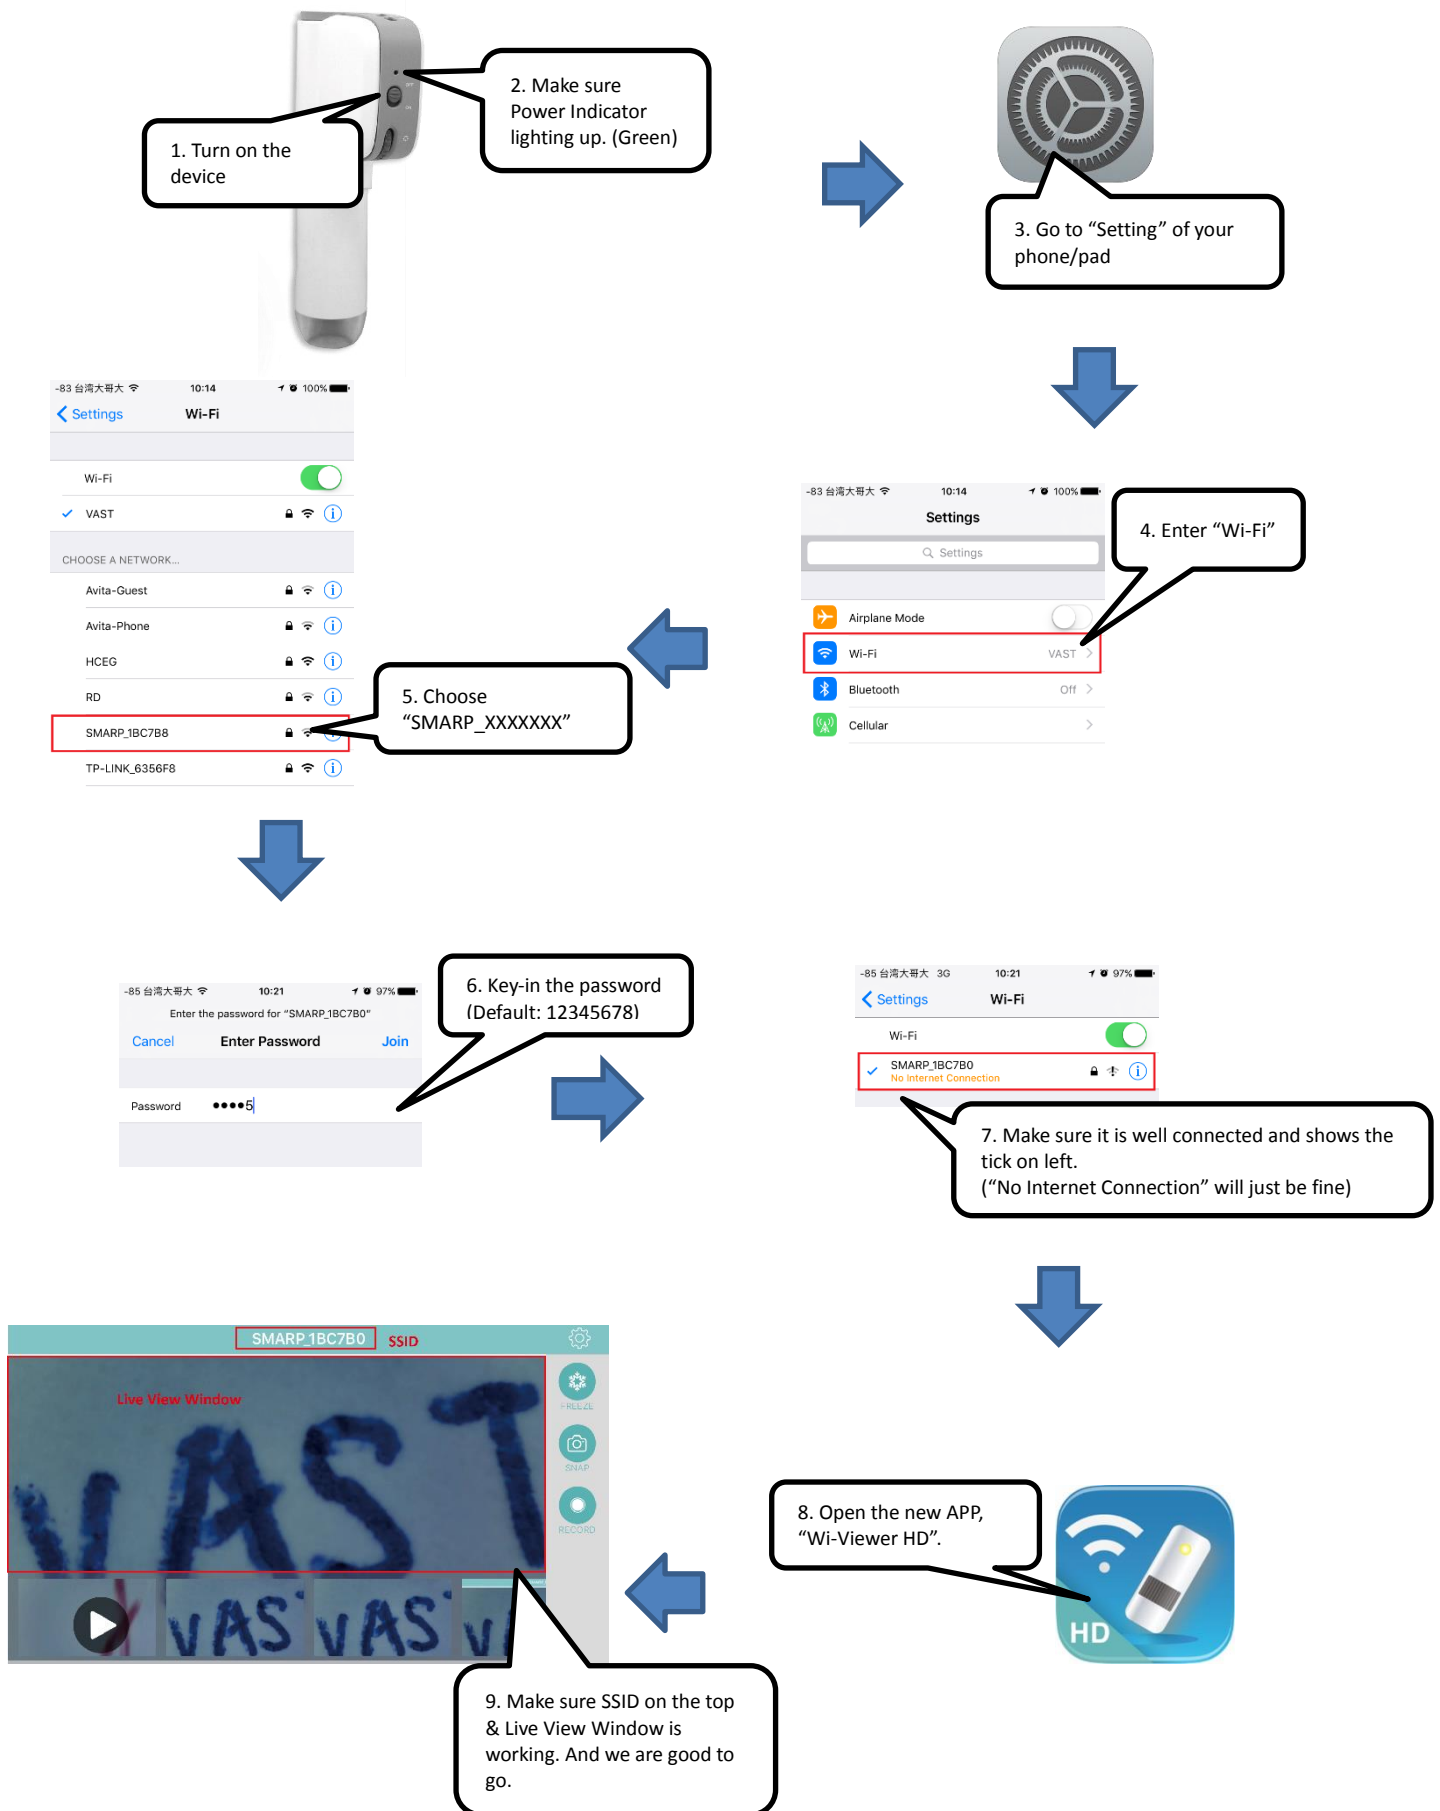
1. Turn on the device

2. Make sure Power Indicator lighting up. (Green)

3. Go to “Setting” of your phone/pad

-83 台湾大哥大 10:14 100%
Settings
Settings
Airplane Mode
Wi-Fi VAST
Bluetooth Off
Cellular

4. Enter “Wi-Fi”

-83 台湾大哥大 10:14 100%
Settings Wi-Fi
Wi-Fi
VAST
CHOOSE A NETWORK...
Avita-Guest
Avita-Phone
HCEG
RD
SMARP_1BC7B8
TP-LINK_6356F8

5. Choose “SMARP_XXXXXXX”

-85 台湾大哥大 10:21 97%
Enter the password for “SMARP_1BC7B0”
Cancel Enter Password Join
Password ••••5

6. Key-in the password (Default: 12345678)

-85 台湾大哥大 3G 10:21 97%
Settings Wi-Fi
Wi-Fi
SMARP_1BC7B0
No Internet Connection

7. Make sure it is well connected and shows the tick on left.
(“No Internet Connection” will just be fine)

8. Open the new APP, “Wi-Viewer HD”.

HD

SMARP_1BC7B0 SSID
Live View Window
FREEZE
SNAP
RECORD

9. Make sure SSID on the top & Live View Window is working. And we are good to go.